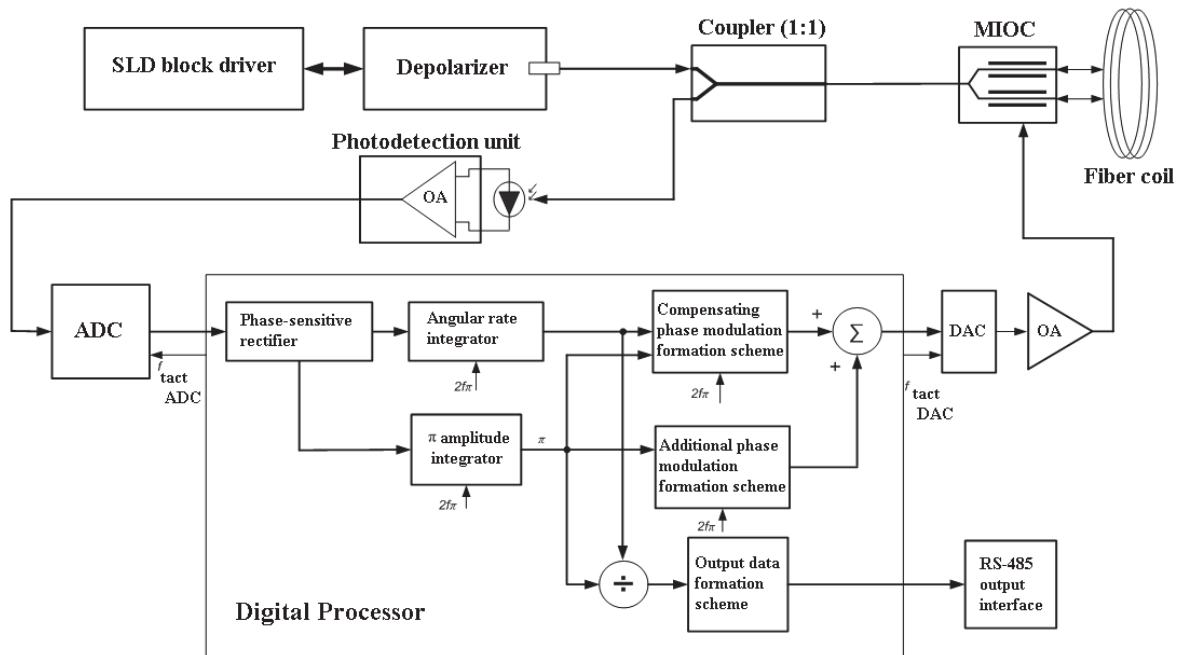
SLD block driver

Depolarizer

Coupler (1:1)

MIOC

Fiber coil

Photodetection unit

OA

ADC

$f_{tact}$ ADC

Phase-sensitive rectifier

Angular rate integrator

$2f\pi$

$\pi$ amplitude integrator

$\pi$

$2f\pi$

Compensating phase modulation formation scheme

$2f\pi$

Additional phase modulation formation scheme

$2f\pi$

+

$\Sigma$

+

$\div$

Output data formation scheme

DAC

$f_{tact}$ DAC

OA

RS-485 output interface

Digital Processor